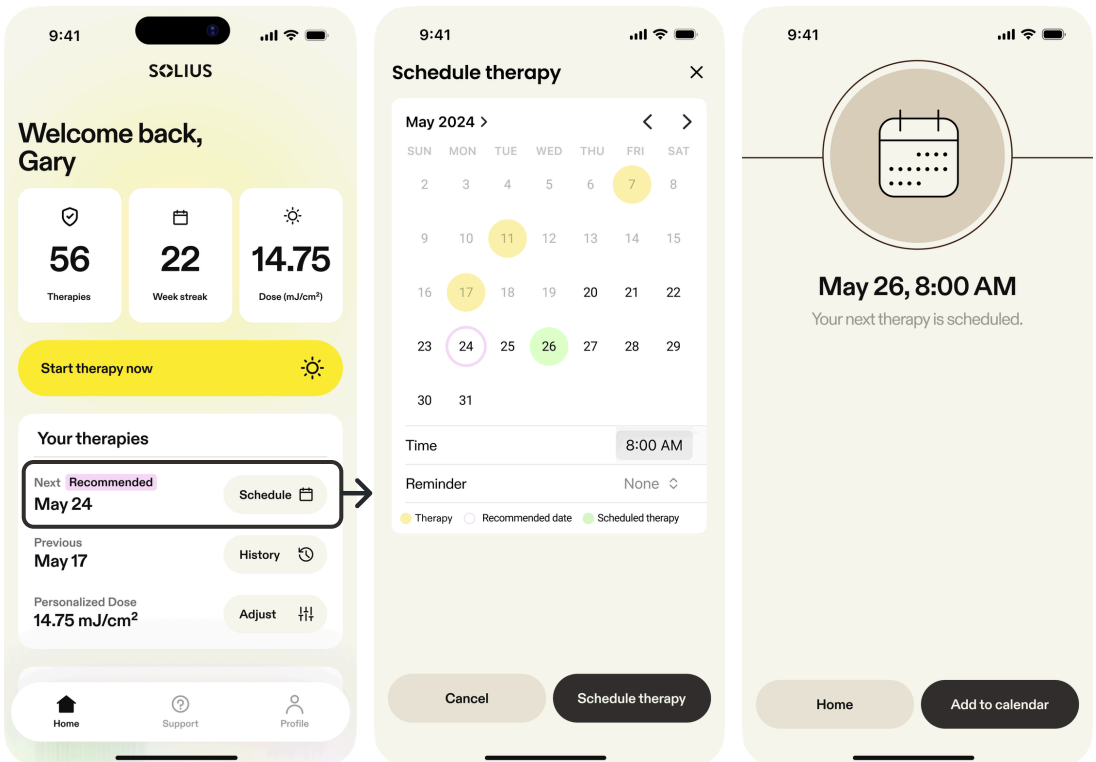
9:41

SOLIUS

Welcome back, Gary

56
Therapies

22
Week streak

14.75
Dose (mJ/cm²)

Start therapy now

Your therapies

Next Recommended
May 24
Schedule

Previous
May 17
History

Personalized Dose
14.75 mJ/cm²
Adjust

Home
Support
Profile

9:41

Schedule therapy

May 2024

| SUN | MON | TUE | WED | THU | FRI | SAT |
|---|---|---|---|---|---|---|
| 2 | 3 | 4 | 5 | 6 | 7 | 8 |
| 9 | 10 | 11 | 12 | 13 | 14 | 15 |
| 16 | 17 | 18 | 19 | 20 | 21 | 22 |
| 23 | 24 | 25 | 26 | 27 | 28 | 29 |
| 30 | 31 | | | | | |

Time 8:00 AM

Reminder None

Therapy Recommended date Scheduled therapy

Cancel
Schedule therapy

9:41

May 26, 8:00 AM
Your next therapy is scheduled.

Home
Add to calendar